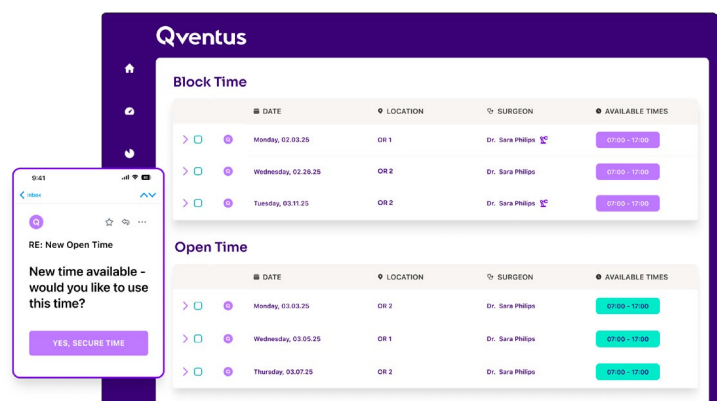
Qventus

Block Time

| | DATE | LOCATION | SURGEON | AVAILABLE TIMES |
|---|---|---|---|---|
| | Monday, 02.03.25 | OR 1 | Dr. Sara Philips | 07:00 - 17:00 |
| | Wednesday, 02.26.25 | OR 2 | Dr. Sara Philips | 07:00 - 17:00 |
| | Tuesday, 03.11.25 | OR 2 | Dr. Sara Philips | 07:00 - 17:00 |

Open Time

| | DATE | LOCATION | SURGEON | AVAILABLE TIMES |
|---|---|---|---|---|
| | Monday, 03.03.25 | OR 2 | Dr. Sara Philips | 07:00 - 17:00 |
| | Wednesday, 03.05.25 | OR 1 | Dr. Sara Philips | 07:00 - 17:00 |
| | Thursday, 03.07.25 | OR 2 | Dr. Sara Philips | 07:00 - 17:00 |

9:41

Inbox

RE: New Open Time

New time available - would you like to use this time?

YES, SECURE TIME